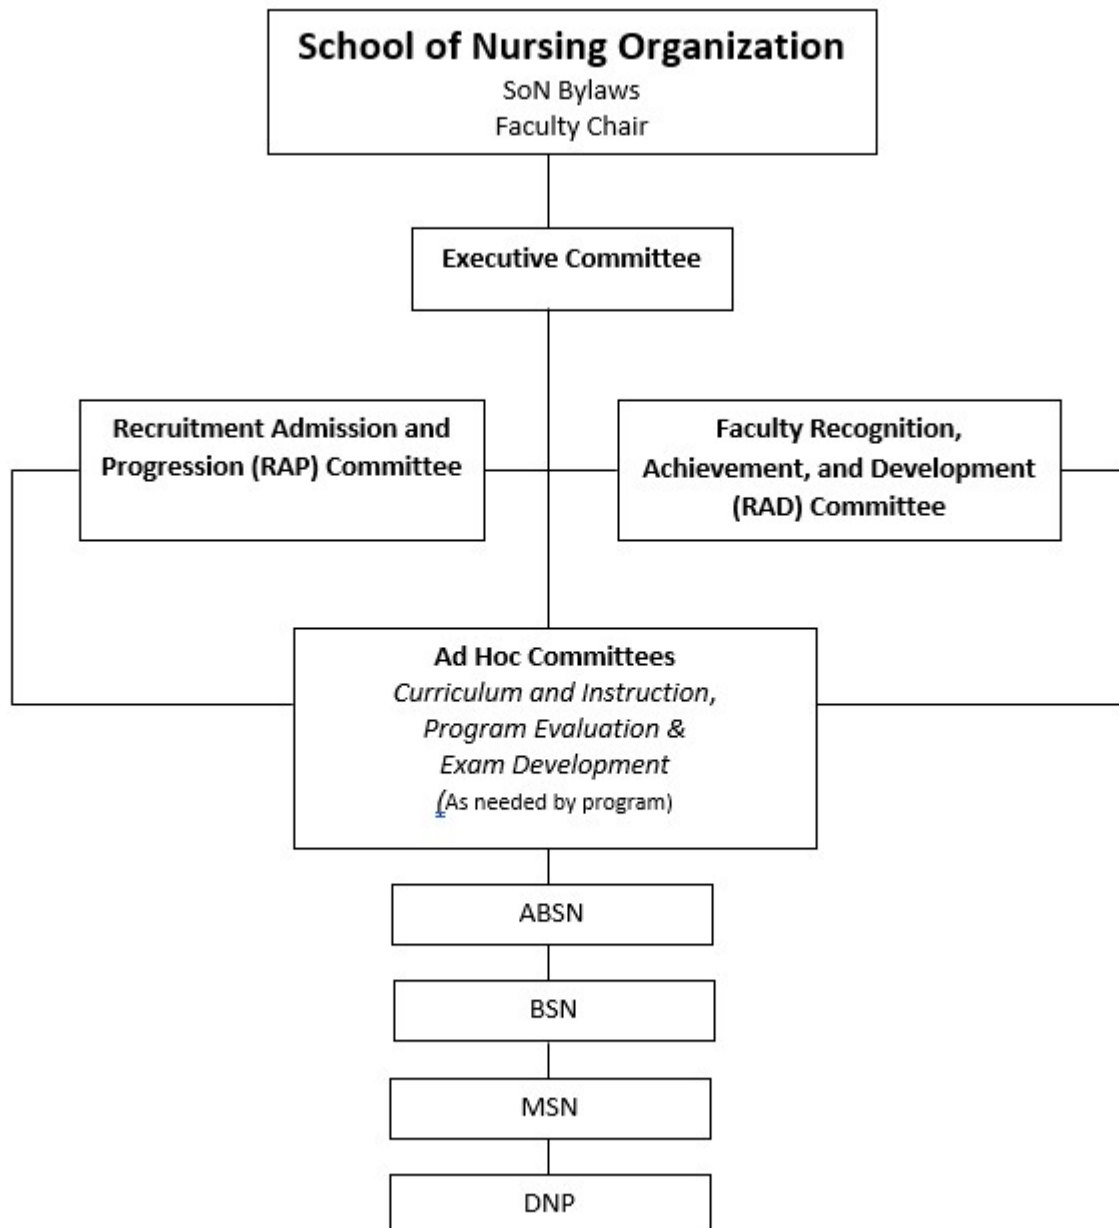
School of Nursing Organization
SoN Bylaws
Faculty Chair

Executive Committee

Recruitment Admission and Progression (RAP) Committee

Faculty Recognition, Achievement, and Development (RAD) Committee

Ad Hoc Committees
*Curriculum and Instruction, Program Evaluation & Exam Development*
(As needed by program)

ABSN

BSN

MSN

DNP